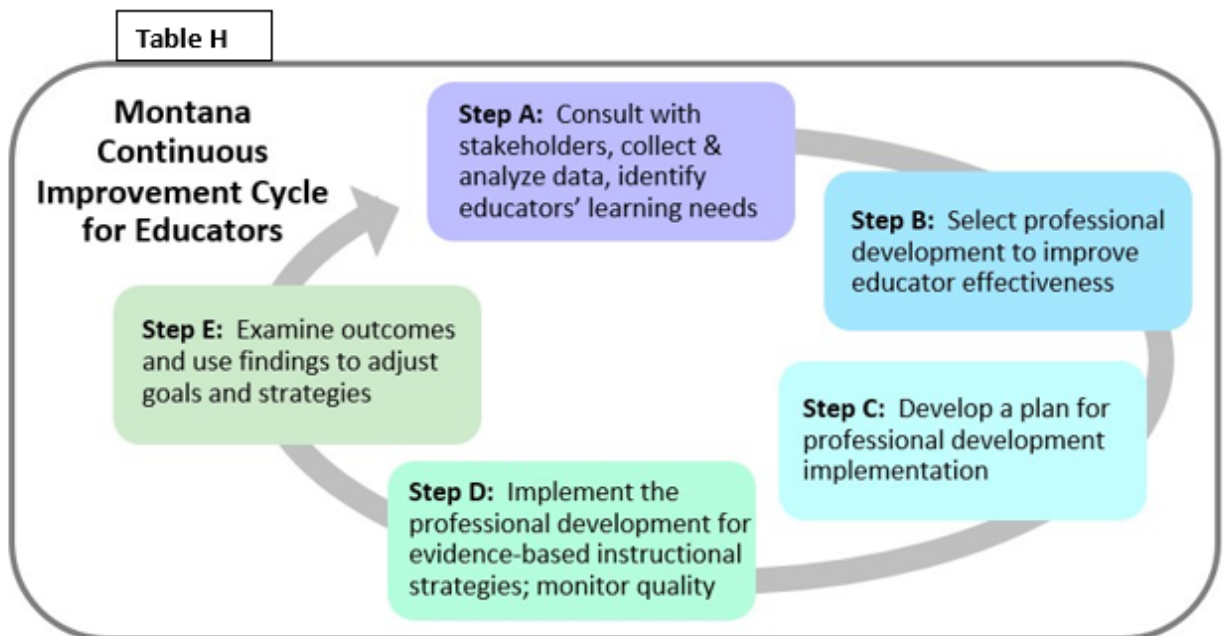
Table H

Montana Continuous Improvement Cycle for Educators

Step A: Consult with stakeholders, collect & analyze data, identify educators' learning needs

Step B: Select professional development to improve educator effectiveness

Step C: Develop a plan for professional development implementation

Step D: Implement the professional development for evidence-based instructional strategies; monitor quality

Step E: Examine outcomes and use findings to adjust goals and strategies